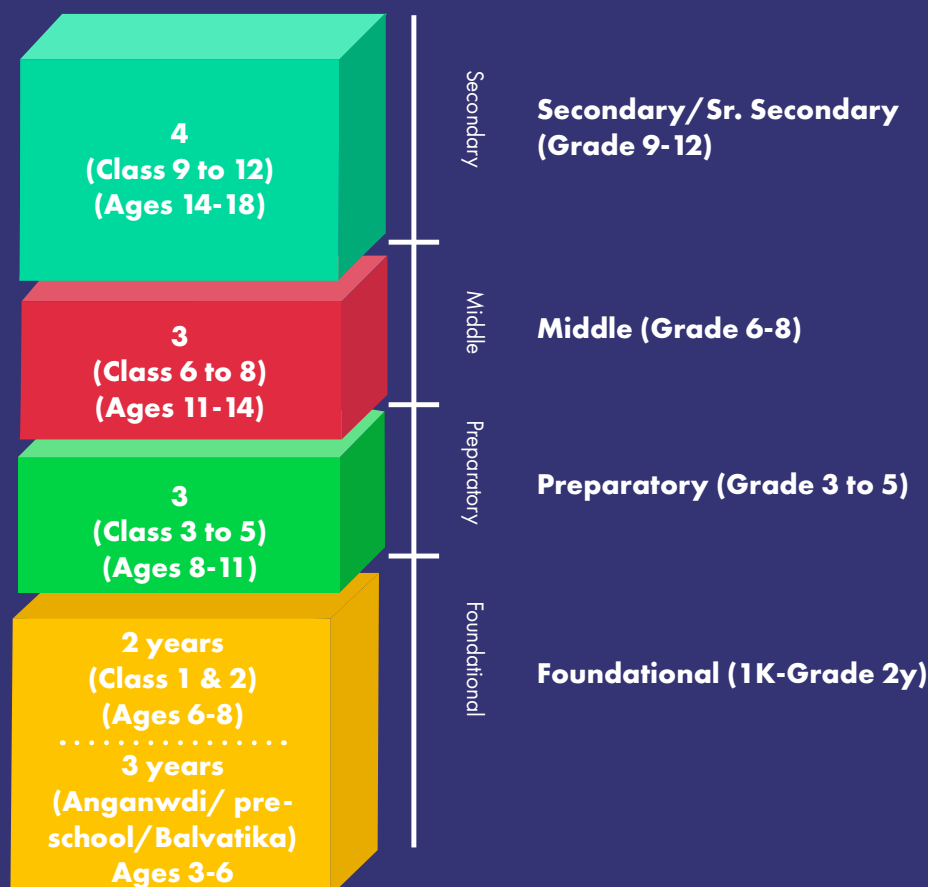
4
(Class 9 to 12)
(Ages 14-18)

3
(Class 6 to 8)
(Ages 11-14)

3
(Class 3 to 5)
(Ages 8-11)

2 years
(Class 1 & 2)
(Ages 6-8)

3 years
(Anganwdi/ pre-school/Balvatika)
Ages 3-6

Secondary

Middle

Preparatory

Foundational

Secondary/Sr. Secondary (Grade 9-12)

Middle (Grade 6-8)

Preparatory (Grade 3 to 5)

Foundational (1K-Grade 2y)